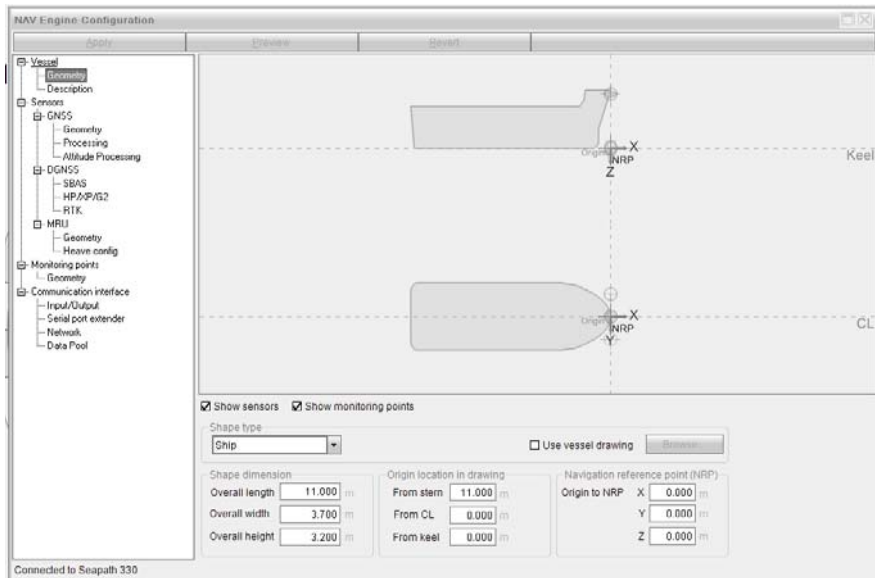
NAV Engine Configuration

Apply | Preview | Revert

Vessel
Geometry
Description
Sensors
GNSS
Geometry
Processing
Attitude Processing
DGNSS
SBAS
HP/XP/G2
RTK
MRU
Geometry
Heave config
Monitoring points
Geometry
Communication interface
Input/Output
Serial port extender
Network
Data Pool

Origin X NRP Z
Keel

Origin X NRP Y
CL

Show sensors
Show monitoring points

Shape type
Ship
Use vessel drawing
Browse

Shape dimension
Overall length 11.000 m
Overall width 3.700 m
Overall height 3.200 m

Origin location in drawing
From stern 11.000 m
From CL 0.000 m
From keel 0.000 m

Navigation reference point (NRP)
Origin to NRP X 0.000 m
Y 0.000 m
Z 0.000 m

Connected to Seapath 330